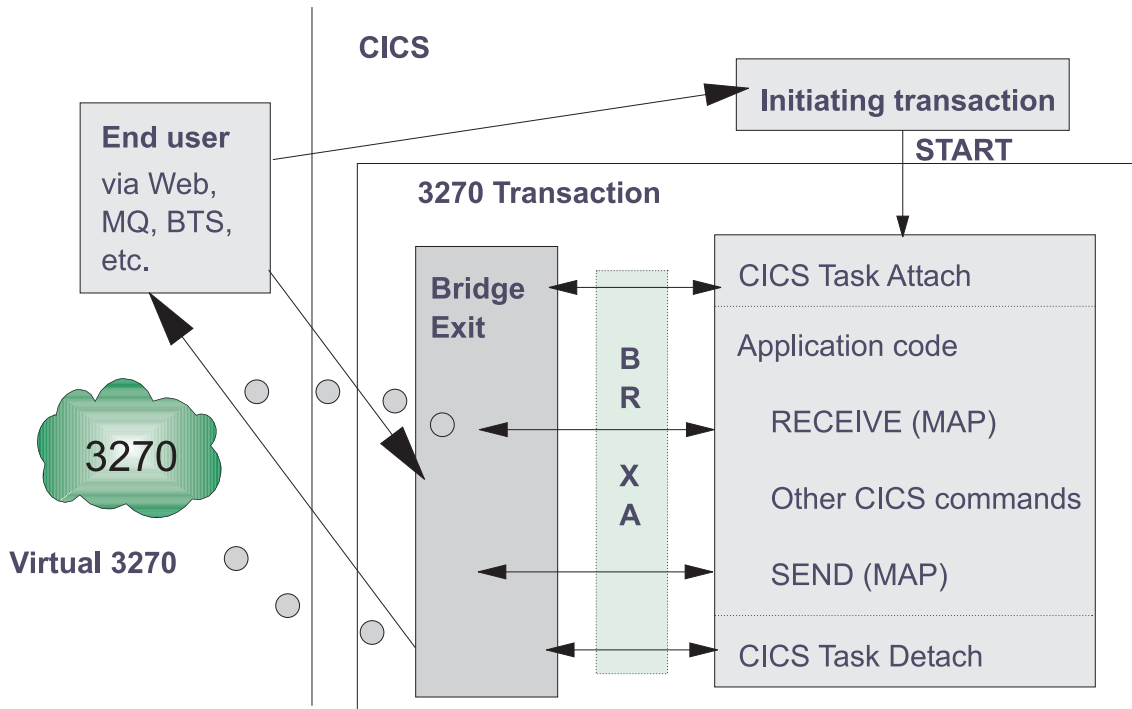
CICS

Initiating transaction

End user
via Web, MQ, BTS, etc.

START

3270 Transaction

Bridge Exit

B
R
X
A

CICS Task Attach

Application code

RECEIVE (MAP)

Other CICS commands

SEND (MAP)

CICS Task Detach

3270

Virtual 3270